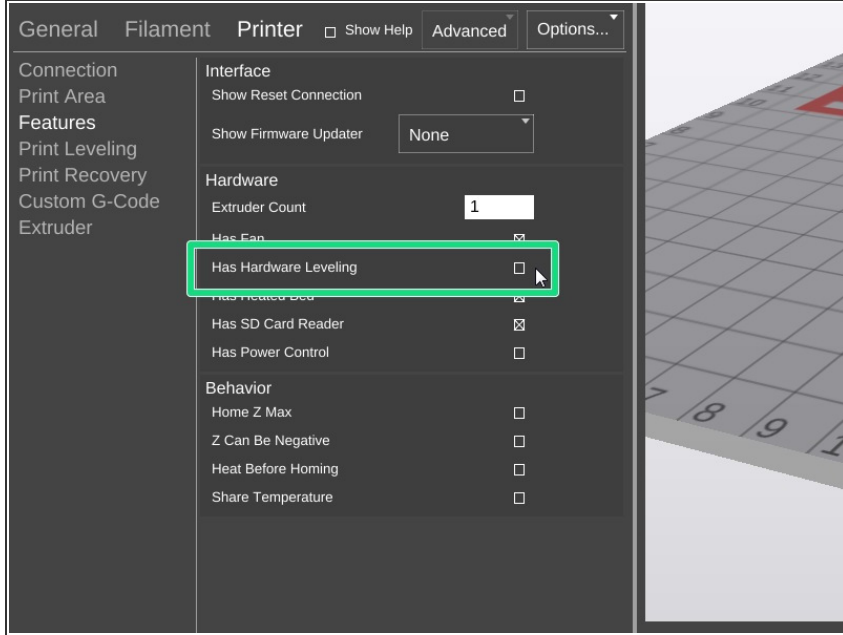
General Filament Printer ☐ Show Help Advanced Options...

Connection
Print Area
Features
Print Leveling
Print Recovery
Custom G-Code
Extruder

Interface
Show Reset Connection ☐
Show Firmware Updater None

Hardware
Extruder Count 1
Has Fan ☒
Has Hardware Leveling ☐
Has Heated Bed ☒
Has SD Card Reader ☒
Has Power Control ☐

Behavior
Home Z Max ☐
Z Can Be Negative ☐
Heat Before Homing ☐
Share Temperature ☐

7 8 9 1